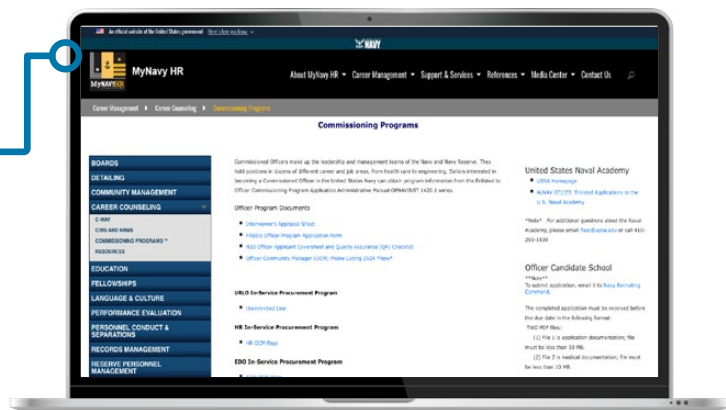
An official website of the United States government Here's how you know

NAVY

MyNavy HR

MyNavy HR

About MyNavy HR ▾ Career Management ▾ Support & Services ▾ References ▾ Media Center ▾ Contact Us

Career Management ▸ Career Counseling ▸ Commissioning Programs

Commissioning Programs

BOARDS
DETAILING
COMMUNITY MANAGEMENT
CAREER COUNSELING
C-WAY
CIRS AND NRMS
COMMISSIONING PROGRAMS
RESOURCES
EDUCATION
FELLOWSHIPS
LANGUAGE & CULTURE
PERFORMANCE EVALUATION
PERSONNEL CONDUCT & SEPARATIONS
RECORDS MANAGEMENT
RESERVE PERSONNEL MANAGEMENT

Commissioned Officers make up the leadership and management teams of the Navy and Navy Reserve. They hold positions in dozens of different career and job areas, from health care to engineering. Sailors interested in becoming a Commissioned Officer in the United States Navy can obtain program information from the Enlisted to Officer Commissioning Program Application Administrative Manual OPNAVINST 1420.1 series.

Officer Program Documents

Interviewer's Appraisal Sheet
Frocking Officer Program Application Note
NSO Officer Applicant Coversheet and Quality Assurance (QA) Checklist
Officer Community Manager (OCM) Phone Listing 2024 *New*

URLO In-Service Procurement Program

Unrestricted Line

HR In-Service Procurement Program

HR OCM Page

EDO In-Service Procurement Program

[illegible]

United States Naval Academy

USNA Homepage
NAVADMIN 371/23: Enlisted Applications to the U.S. Naval Academy

*Note* For additional questions about the Naval Academy, please email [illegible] or call 410-293-1839

Officer Candidate School

**Note**
To submit application, email it to Navy Recruiting Command.

The completed application must be received before the due date in the following format:
TWO PDF files:
(1) File 1 is application documentation; file must be less than 10 MB.
(2) File 2 is medical documentation; file must be less than 10 MB.